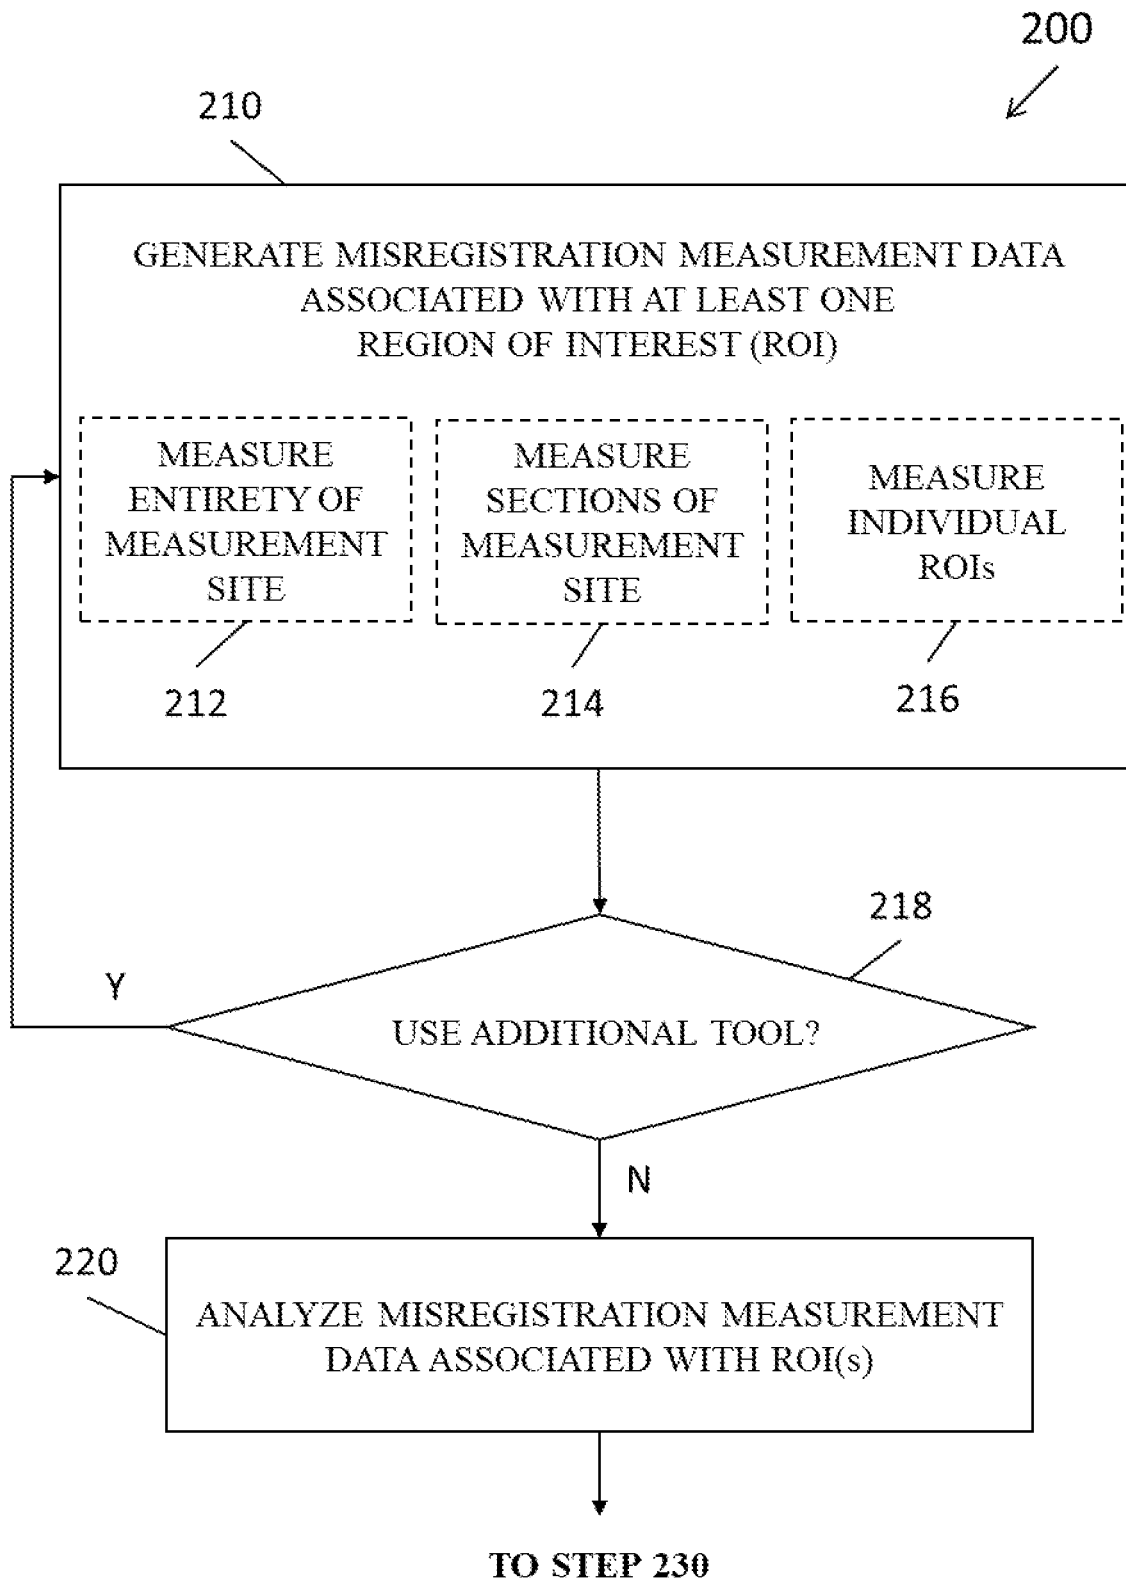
200

210

GENERATE MISREGISTRATION MEASUREMENT DATA ASSOCIATED WITH AT LEAST ONE REGION OF INTEREST (ROI)

MEASURE ENTIRETY OF MEASUREMENT SITE

MEASURE SECTIONS OF MEASUREMENT SITE

MEASURE INDIVIDUAL ROIs

212

214

216

218

Y

USE ADDITIONAL TOOL?

N

220

ANALYZE MISREGISTRATION MEASUREMENT DATA ASSOCIATED WITH ROI(s)

TO STEP 230